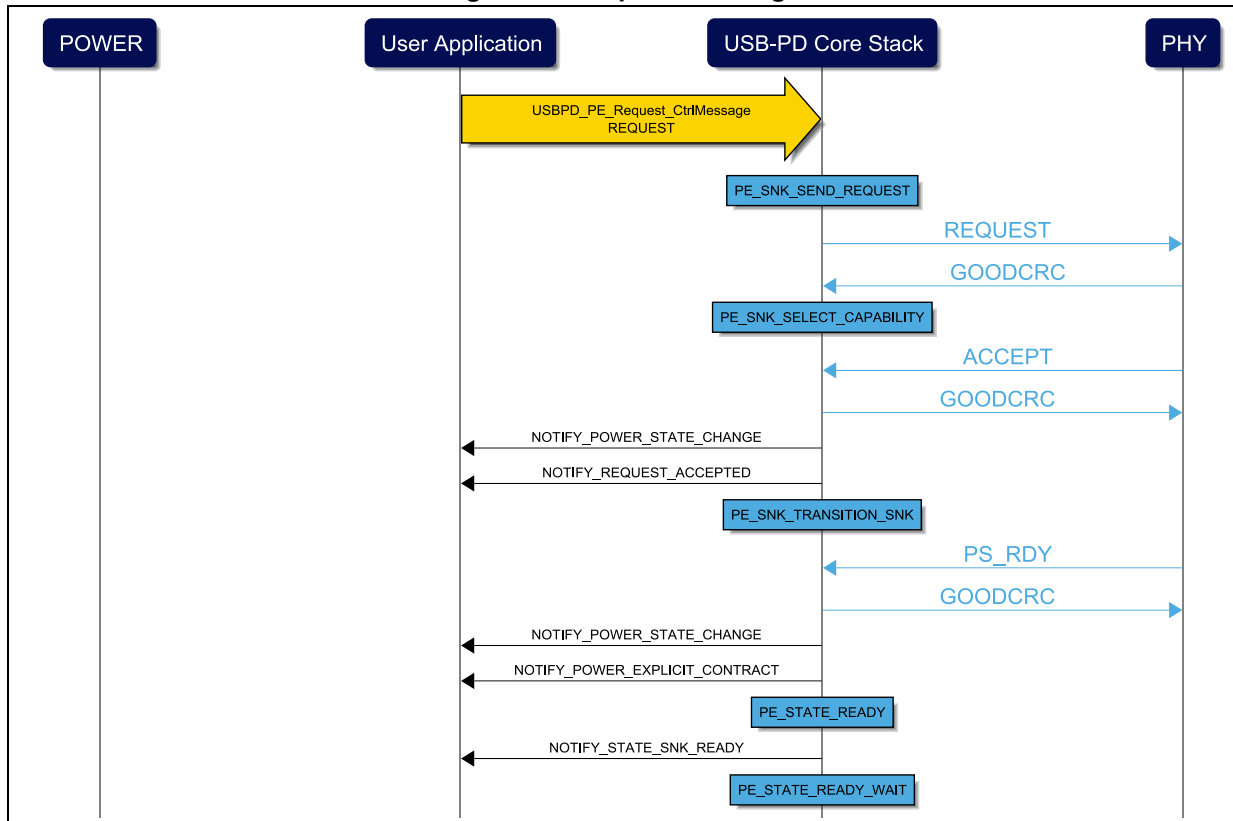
POWER

User Application

USB-PD Core Stack

PHY

USBPD_PE_Request_CtrlMessage REQUEST

PE_SNK_SEND_REQUEST

REQUEST

GOODCRC

PE_SNK_SELECT_CAPABILITY

ACCEPT

GOODCRC

NOTIFY_POWER_STATE_CHANGE

NOTIFY_REQUEST_ACCEPTED

PE_SNK_TRANSITION_SNK

PS_RDY

GOODCRC

NOTIFY_POWER_STATE_CHANGE

NOTIFY_POWER_EXPLICIT_CONTRACT

PE_STATE_READY

NOTIFY_STATE_SNK_READY

PE_STATE_READY_WAIT